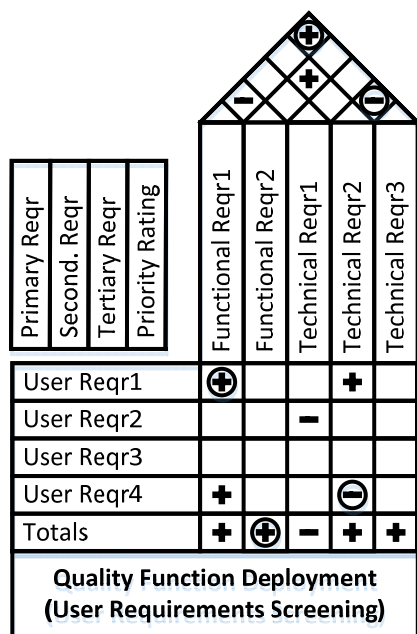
| Primary Reqr | Second. Reqr | Tertiary Reqr | Priority Rating |
|---|---|---|---|

| | Functional Reqr1 | Functional Reqr2 | Technical Reqr1 | Technical Reqr2 | Technical Reqr3 |
|---|---|---|---|---|---|
| User Reqr1 | ⊕ | | | + | |
| User Reqr2 | | | − | | |
| User Reqr3 | | | | | |
| User Reqr4 | + | | | ⊖ | |
| Totals | + | ⊕ | − | + | + |

Quality Function Deployment
(User Requirements Screening)